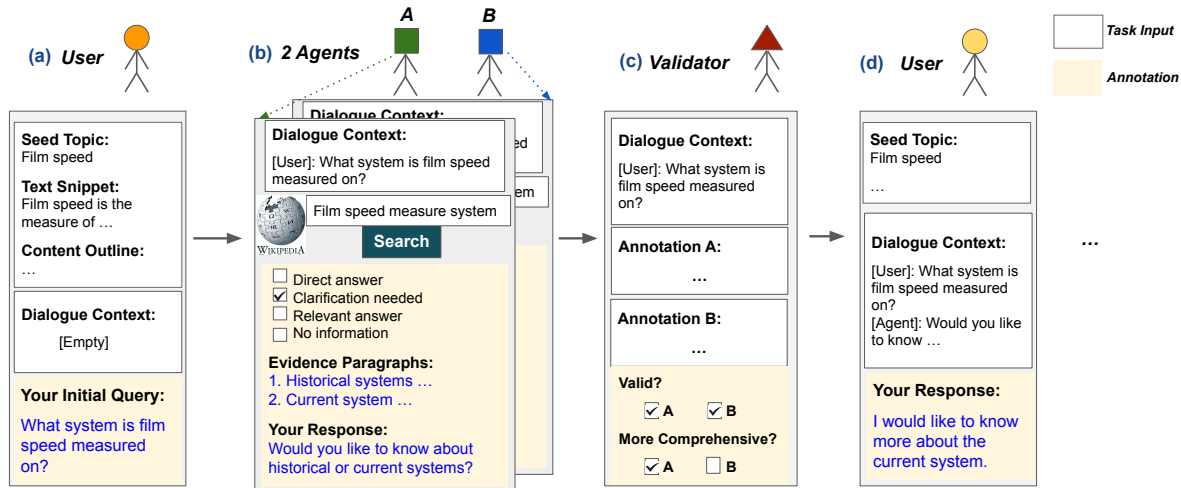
(a) User

Seed Topic:
Film speed

Text Snippet:
Film speed is the measure of …

Content Outline:
…

Dialogue Context:
[Empty]

Your Initial Query:
What system is film speed measured on?

(b) 2 Agents

A B

Dialogue Context:
ed
em

Dialogue Context:
[User]: What system is film speed measured on?

WIKIPEDIA

Film speed measure system

Search

☐ Direct answer
☑ Clarification needed
☐ Relevant answer
☐ No information

Evidence Paragraphs:
1. Historical systems …
2. Current system …

Your Response:
Would you like to know about historical or current systems?

(c) Validator

Dialogue Context:
[User]: What system is film speed measured on?

Annotation A:
…

Annotation B:
…

Valid?
☑ A ☑ B

More Comprehensive?
☑ A ☐ B

(d) User

Seed Topic:
Film speed
…

Dialogue Context:
[User]: What system is film speed measured on?
[Agent]: Would you like to know …

Your Response:
I would like to know more about the current system.

…

Task Input

Annotation